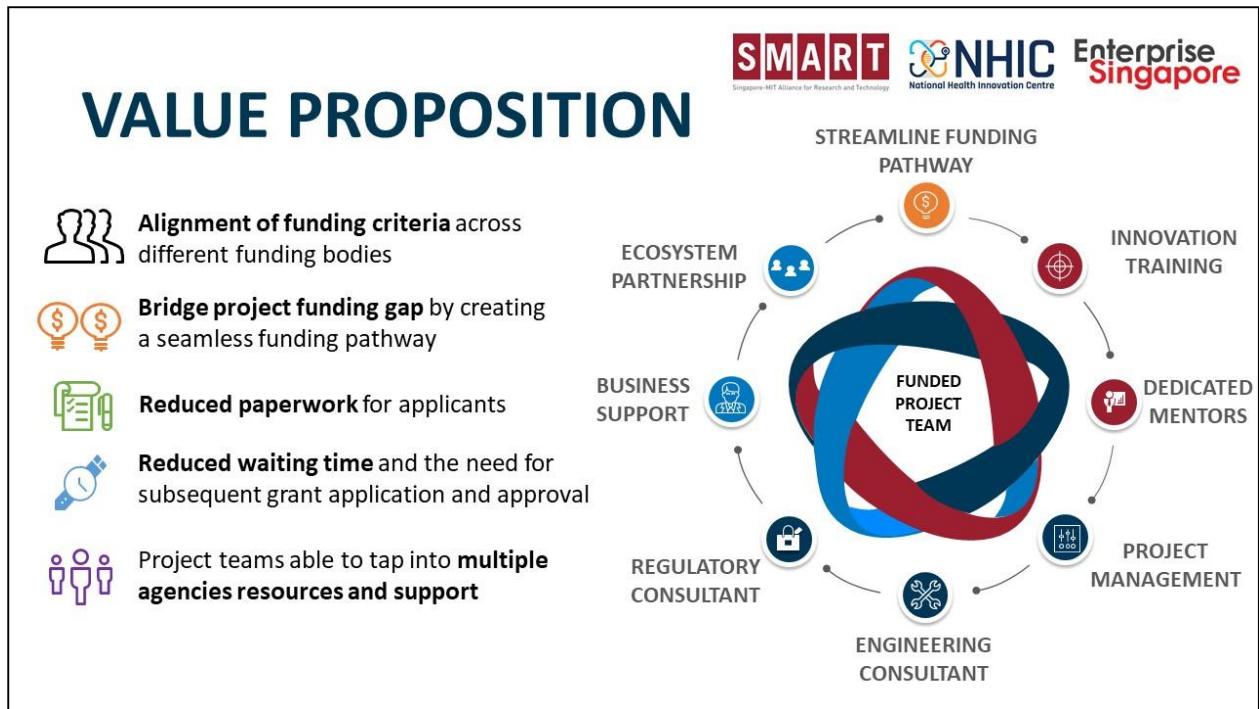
SMART
Singapore-MIT Alliance for Research and Technology

NHIC
National Health Innovation Centre

Enterprise Singapore

VALUE PROPOSITION

**Alignment of funding criteria** across different funding bodies

**Bridge project funding gap** by creating a seamless funding pathway

**Reduced paperwork** for applicants

**Reduced waiting time** and the need for subsequent grant application and approval

Project teams able to tap into **multiple agencies resources and support**

STREAMLINE FUNDING PATHWAY

INNOVATION TRAINING

DEDICATED MENTORS

PROJECT MANAGEMENT

ENGINEERING CONSULTANT

REGULATORY CONSULTANT

BUSINESS SUPPORT

ECOSYSTEM PARTNERSHIP

FUNDED PROJECT TEAM